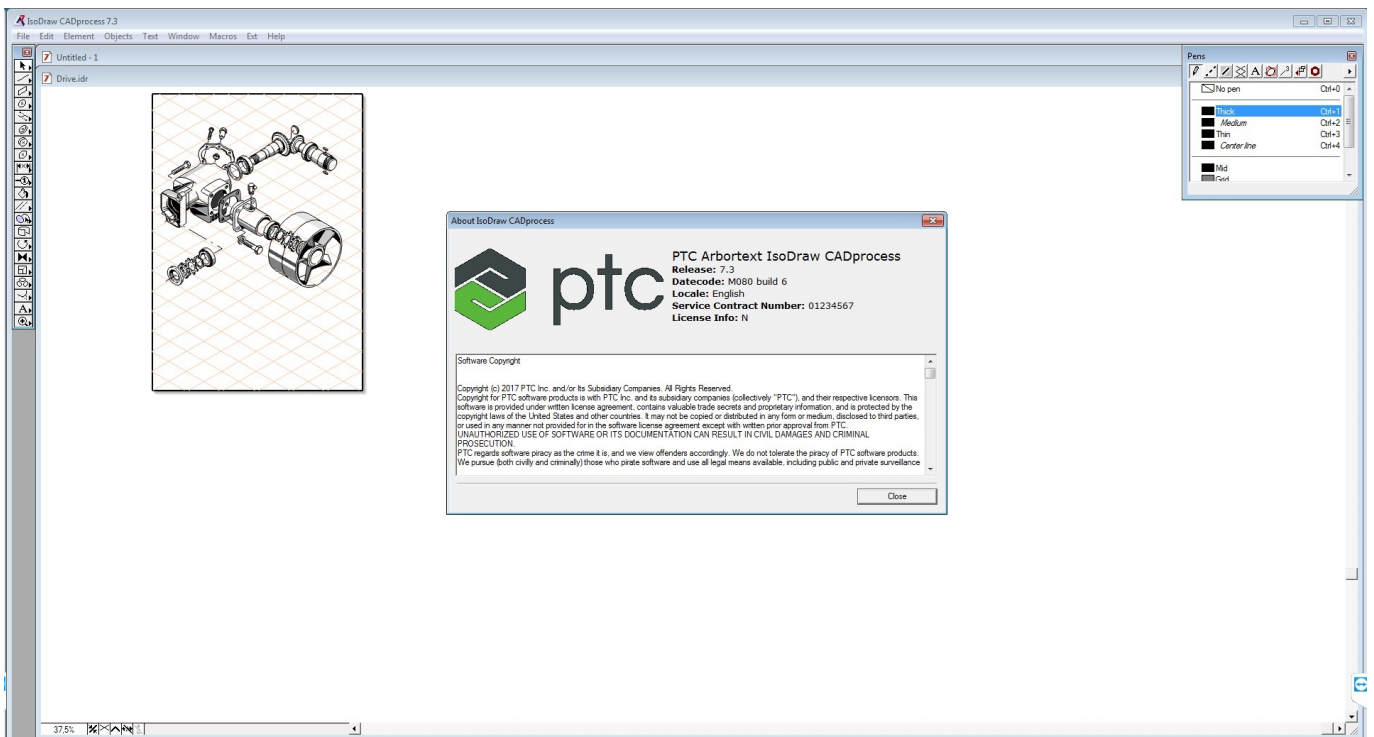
IsoDraw CADprocess 7.3

File Edit Element Objects Text Window Macros Ext Help

Untitled - 1

Drive.idr

Pens

No pen Ctrl+0
Thick Ctrl+1
Medium Ctrl+2
Thin Ctrl+3
Center line Ctrl+4
Mid
Grid

About IsoDraw CADprocess

ptc

PTC Arbortext IsoDraw CADprocess
Release: 7.3
Datecode: M080 build 6
Locale: English
Service Contract Number: 01234567
License Info: N

Software Copyright

Copyright (c) 2017 PTC Inc. and/or Its Subsidiary Companies. All Rights Reserved.
Copyright for PTC software products is with PTC Inc. and its subsidiary companies (collectively "PTC"), and their respective licensors. This software is provided under written license agreement, contains valuable trade secrets and proprietary information, and is protected by the copyright laws of the United States and other countries. It may not be copied or distributed in any form or medium, disclosed to third parties, or used in any manner not provided for in the software license agreement except with written prior approval from PTC.
UNAUTHORIZED USE OF SOFTWARE OR ITS DOCUMENTATION CAN RESULT IN CIVIL DAMAGES AND CRIMINAL PROSECUTION.
PTC regards software piracy as the crime it is, and we view offenders accordingly. We do not tolerate the piracy of PTC software products. We pursue (both civilly and criminally) those who pirate software and use all legal means available, including public and private surveillance

Close

37.5%